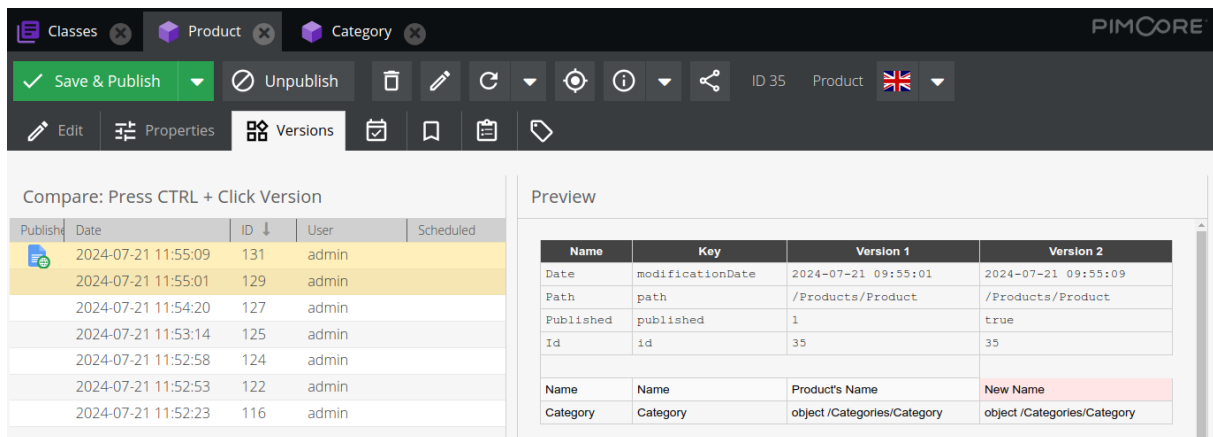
Classes Product Category

PIMCORE

Save & Publish Unpublish ID 35 Product

Edit Properties Versions

Compare: Press CTRL + Click Version

| Publishe | Date | ID ↓ | User | Scheduled |
|---|---|---|---|---|
| | 2024-07-21 11:55:09 | 131 | admin | |
| | 2024-07-21 11:55:01 | 129 | admin | |
| | 2024-07-21 11:54:20 | 127 | admin | |
| | 2024-07-21 11:53:14 | 125 | admin | |
| | 2024-07-21 11:52:58 | 124 | admin | |
| | 2024-07-21 11:52:53 | 122 | admin | |
| | 2024-07-21 11:52:23 | 116 | admin | |

Preview

| Name | Key | Version 1 | Version 2 |
|---|---|---|---|
| Date | modificationDate | 2024-07-21 09:55:01 | 2024-07-21 09:55:09 |
| Path | path | /Products/Product | /Products/Product |
| Published | published | 1 | true |
| Id | id | 35 | 35 |
| | | | |
| Name | Name | Product's Name | New Name |
| Category | Category | object /Categories/Category | object /Categories/Category |